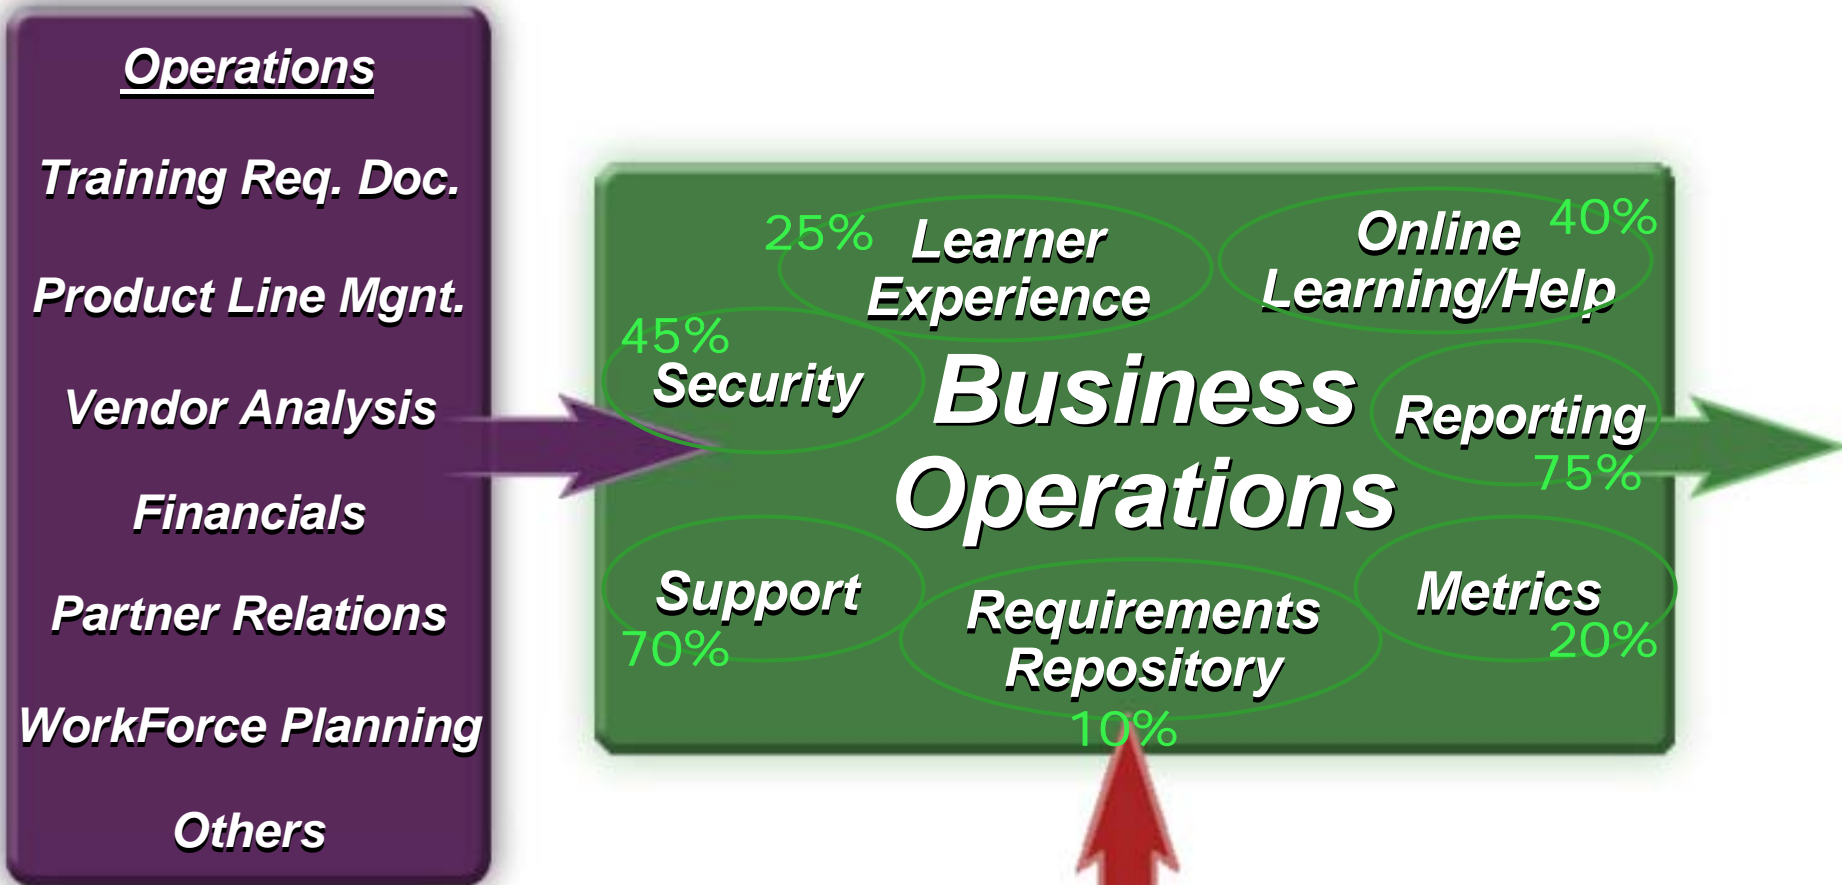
Operations

Training Req. Doc.

Product Line Mgnt.

Vendor Analysis

Financials

Partner Relations

WorkForce Planning

Others

25% Learner Experience

Online Learning/Help 40%

45% Security

Business Operations

Reporting 75%

Support 70%

Requirements Repository 10%

Metrics 20%